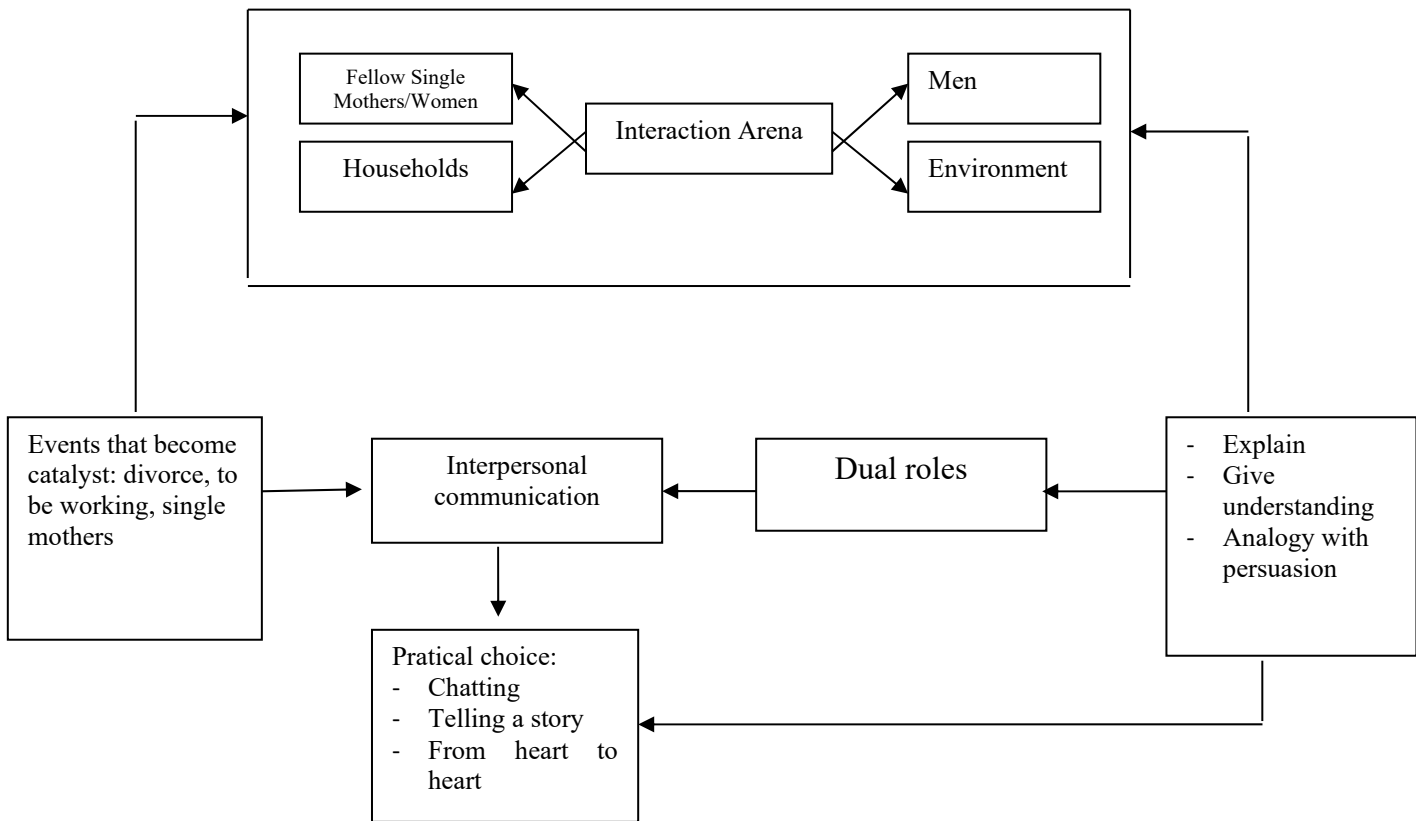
Fellow Single Mothers/Women

Households

Interaction Arena

Men

Environment

Events that become catalyst: divorce, to be working, single mothers

Interpersonal communication

Dual roles

- Explain
- Give understanding
- Analogy with persuasion

Pratical choice:
- Chatting
- Telling a story
- From heart to heart